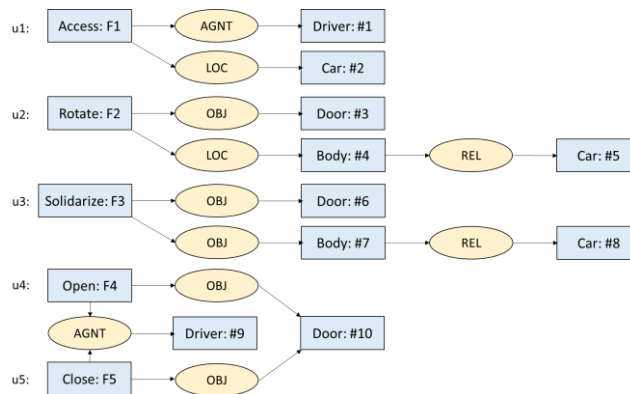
u1: Access: F1
AGNT
Driver: #1
LOC
Car: #2

u2: Rotate: F2
OBJ
Door: #3
LOC
Body: #4
REL
Car: #5

u3: Solidarize: F3
OBJ
Door: #6
OBJ
Body: #7
REL
Car: #8

u4: Open: F4
OBJ
AGNT
Driver: #9
Door: #10

u5: Close: F5
OBJ